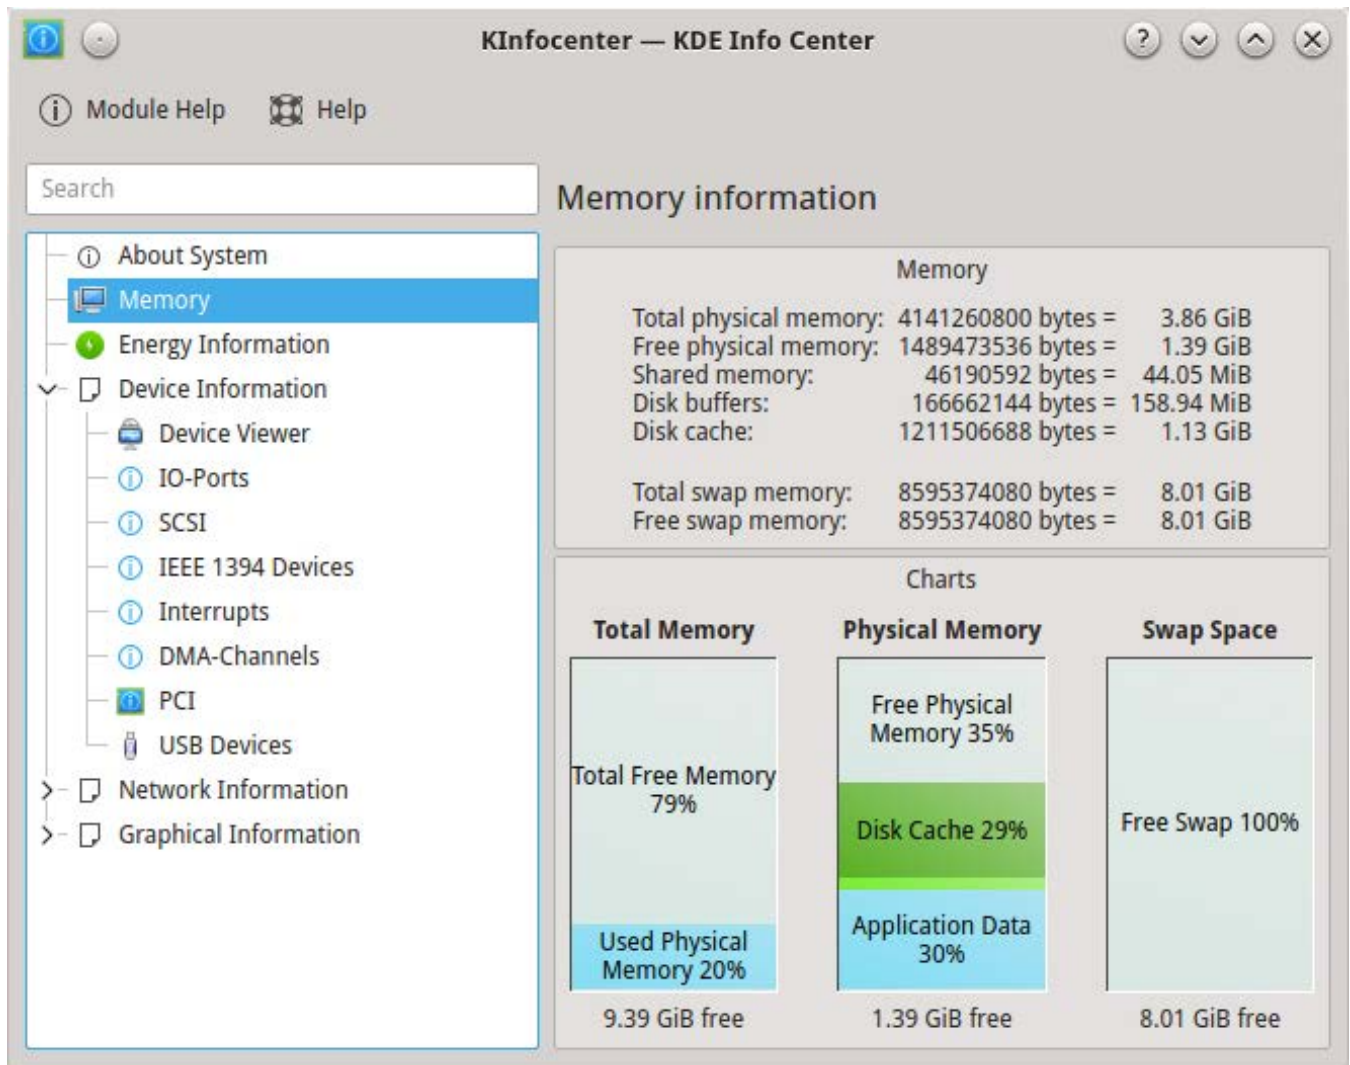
KInfocenter — KDE Info Center

Module Help Help

Search

About System
Memory
Energy Information
Device Information
Device Viewer
IO-Ports
SCSI
IEEE 1394 Devices
Interrupts
DMA-Channels
PCI
USB Devices
Network Information
Graphical Information

Memory information

Memory

| | | |
|---|---|---|
| Total physical memory: | 4141260800 bytes = | 3.86 GiB |
| Free physical memory: | 1489473536 bytes = | 1.39 GiB |
| Shared memory: | 46190592 bytes = | 44.05 MiB |
| Disk buffers: | 166662144 bytes = | 158.94 MiB |
| Disk cache: | 1211506688 bytes = | 1.13 GiB |
| Total swap memory: | 8595374080 bytes = | 8.01 GiB |
| Free swap memory: | 8595374080 bytes = | 8.01 GiB |

Charts

Total Memory
Total Free Memory 79%
Used Physical Memory 20%
9.39 GiB free

Physical Memory
Free Physical Memory 35%
Disk Cache 29%
Application Data 30%
1.39 GiB free

Swap Space
Free Swap 100%
8.01 GiB free